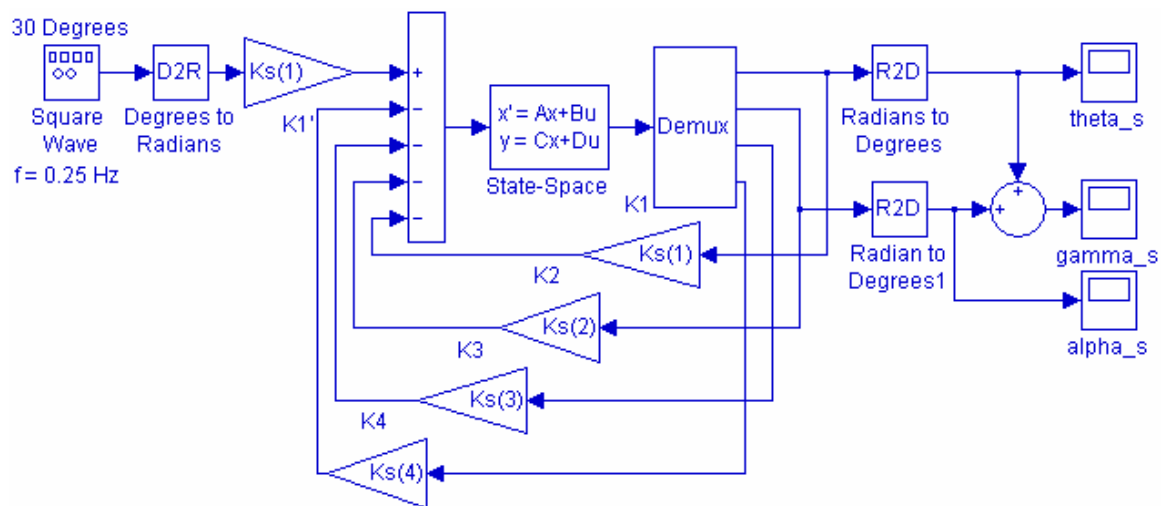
30 Degrees

Square Wave

f = 0.25 Hz

D2R

Degrees to Radians

Ks(1)

K1'

+
-
-
-
-

x' = Ax+Bu
y = Cx+Du

State-Space

Demux

K1

R2D

Radians to Degrees

R2D

Radian to Degrees1

+
+

theta_s

gamma_s

alpha_s

Ks(1)

K2

Ks(2)

K3

Ks(3)

K4

Ks(4)